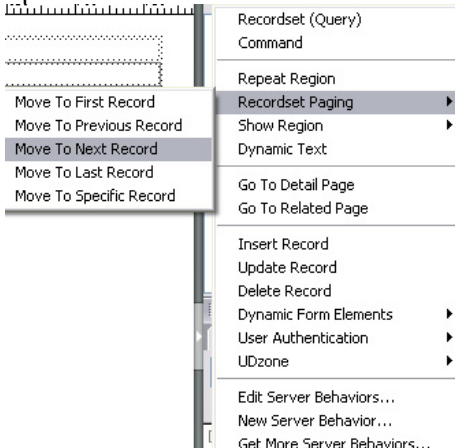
Recordset (Query)
Command

Repeat Region
Recordset Paging
Show Region
Dynamic Text

Go To Detail Page
Go To Related Page

Insert Record
Update Record
Delete Record
Dynamic Form Elements
User Authentication
UDzone

Edit Server Behaviors...
New Server Behavior...
Get More Server Behaviors...

Move To First Record
Move To Previous Record
Move To Next Record
Move To Last Record
Move To Specific Record